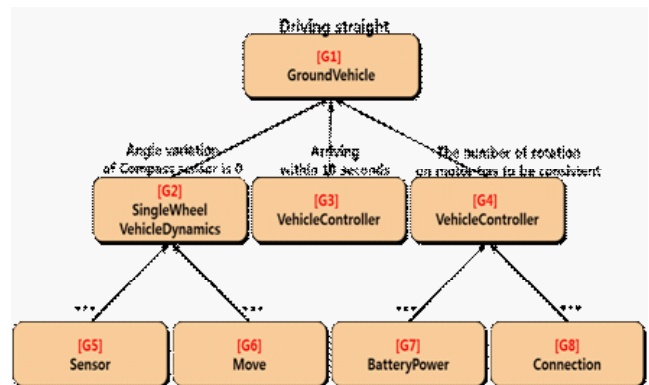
Driving straight

[G1]
GroundVehicle

Angle variation of Compass sensor is 0

Arriving within 10 seconds

The number of rotation on motor has to be consistent

[G2]
SingleWheel
VehicleDynamics

[G3]
VehicleController

[G4]
VehicleController

...

...

...

...

[G5]
Sensor

[G6]
Move

[G7]
BatteryPower

[G8]
Connection